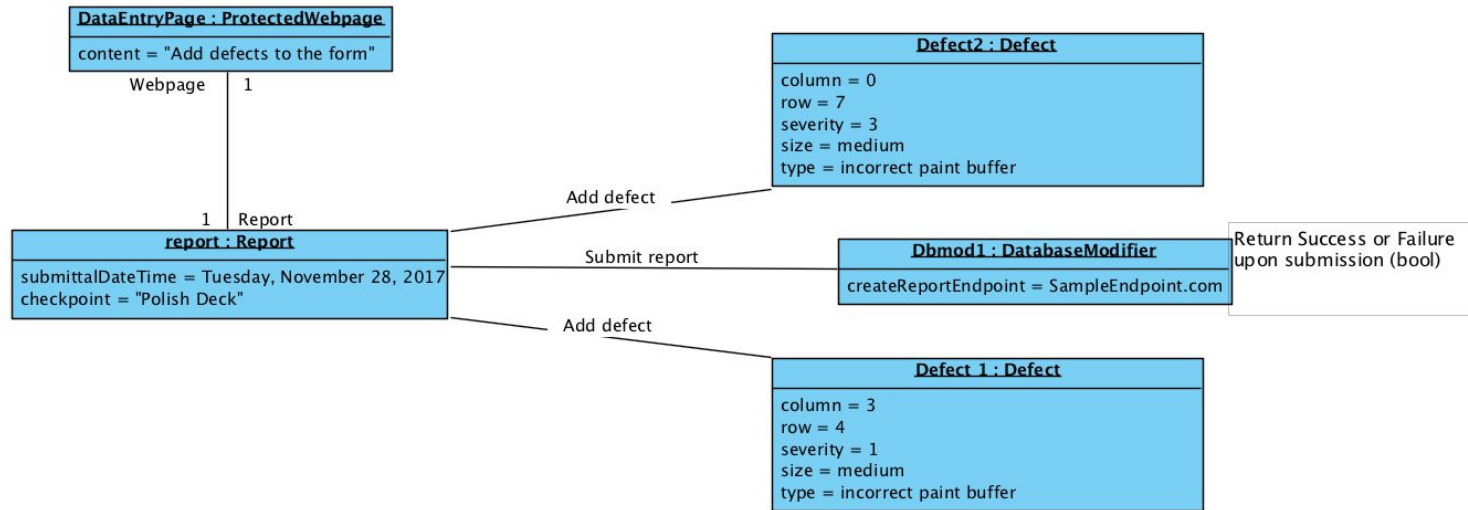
DataEntryPage : ProtectedWebpage
content = "Add defects to the form"

Webpage 1

1 Report

report : Report
submittalDateTime = Tuesday, November 28, 2017
checkpoint = "Polish Deck"

Add defect

Defect2 : Defect
column = 0
row = 7
severity = 3
size = medium
type = incorrect paint buffer

Submit report

Dbmod1 : DatabaseModifier
createReportEndpoint = SampleEndpoint.com

Return Success or Failure upon submission (bool)

Add defect

Defect 1 : Defect
column = 3
row = 4
severity = 1
size = medium
type = incorrect paint buffer